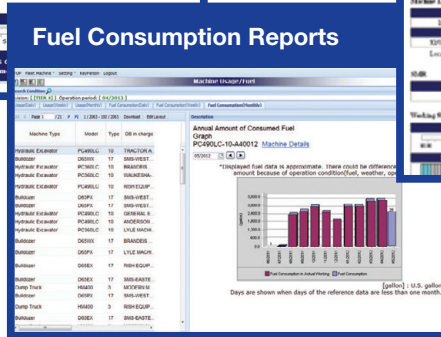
Fuel Consumption Reports

Machine Usage/Fuel

Page 1 /21

| Machine Type | Model | Type | DB in charge |
|---|---|---|---|
| Hydraulic Excavator | PC490LC | 10 | TRACTOR A |
| Bulldozer | D65WX | 17 | SMS-WEST |
| Hydraulic Excavator | PC360LC | 10 | BRANDES |
| Hydraulic Excavator | PC360LC | 10 | WAUKESHA |
| Hydraulic Excavator | PC490LC | 10 | RISH EQUIP |
| Bulldozer | D65PX | 17 | SMS-WEST |
| Bulldozer | D65PX | 17 | SMS-WEST |
| Hydraulic Excavator | PC490LC | 10 | GENERAL E |
| Hydraulic Excavator | PC490LC | 10 | ANDERSON |
| Hydraulic Excavator | PC360LC | 10 | LYLE MACH |
| Bulldozer | D65WX | 17 | BRANDES |
| Bulldozer | D65PX | 17 | LYLE MACH |
| Bulldozer | D65EX | 17 | RISH EQUIP |
| Bulldozer | D65EX | 17 | SMS-EASTE |
| Dump Truck | HM400 | 3 | MODERN M |
| Bulldozer | D65PX | 17 | SMS-WEST |
| Dump Truck | HM400 | 3 | RISH EQUIP |
| Bulldozer | D65EX | 17 | SMS-EASTE |

Description

Annual Amount of Consumed Fuel Graph

PC490LC-10-A40012 Machine Details

*Displayed fuel data is approximate. There could be difference amount because of operation condition(fuel, weather, op

Fuel Consumption in Actual Working Fuel Consumption

[gallon] : U.S. gallon

Days are shown when days of the reference data are less than one month.